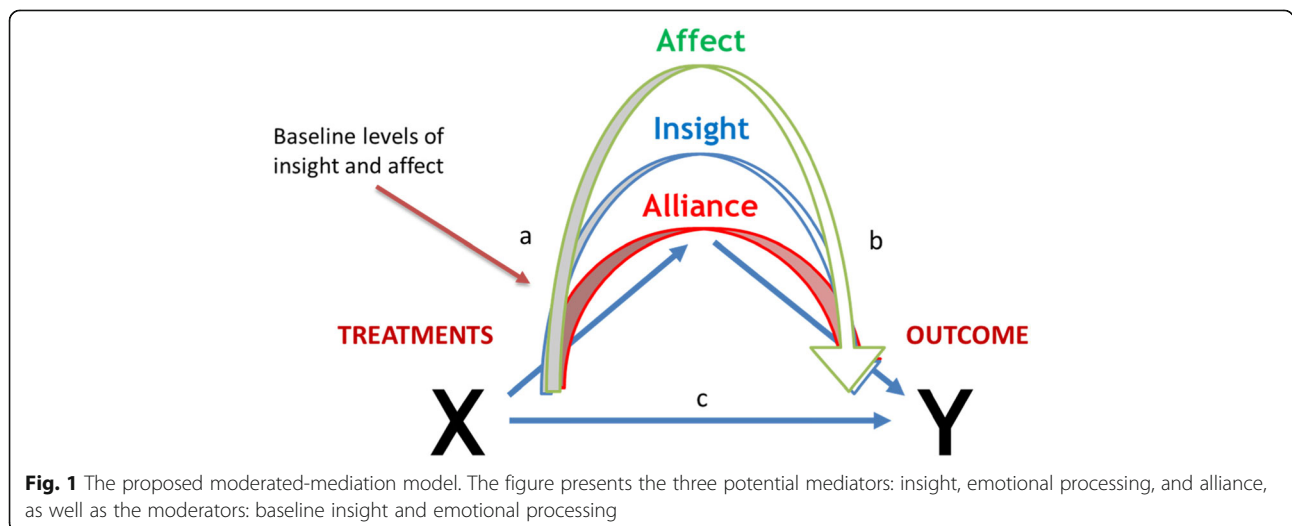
Affect

Insight

Alliance

Baseline levels of insight and affect

a

b

TREATMENTS

OUTCOME

X

c

Y

**Fig. 1** The proposed moderated-mediation model. The figure presents the three potential mediators: insight, emotional processing, and alliance, as well as the moderators: baseline insight and emotional processing